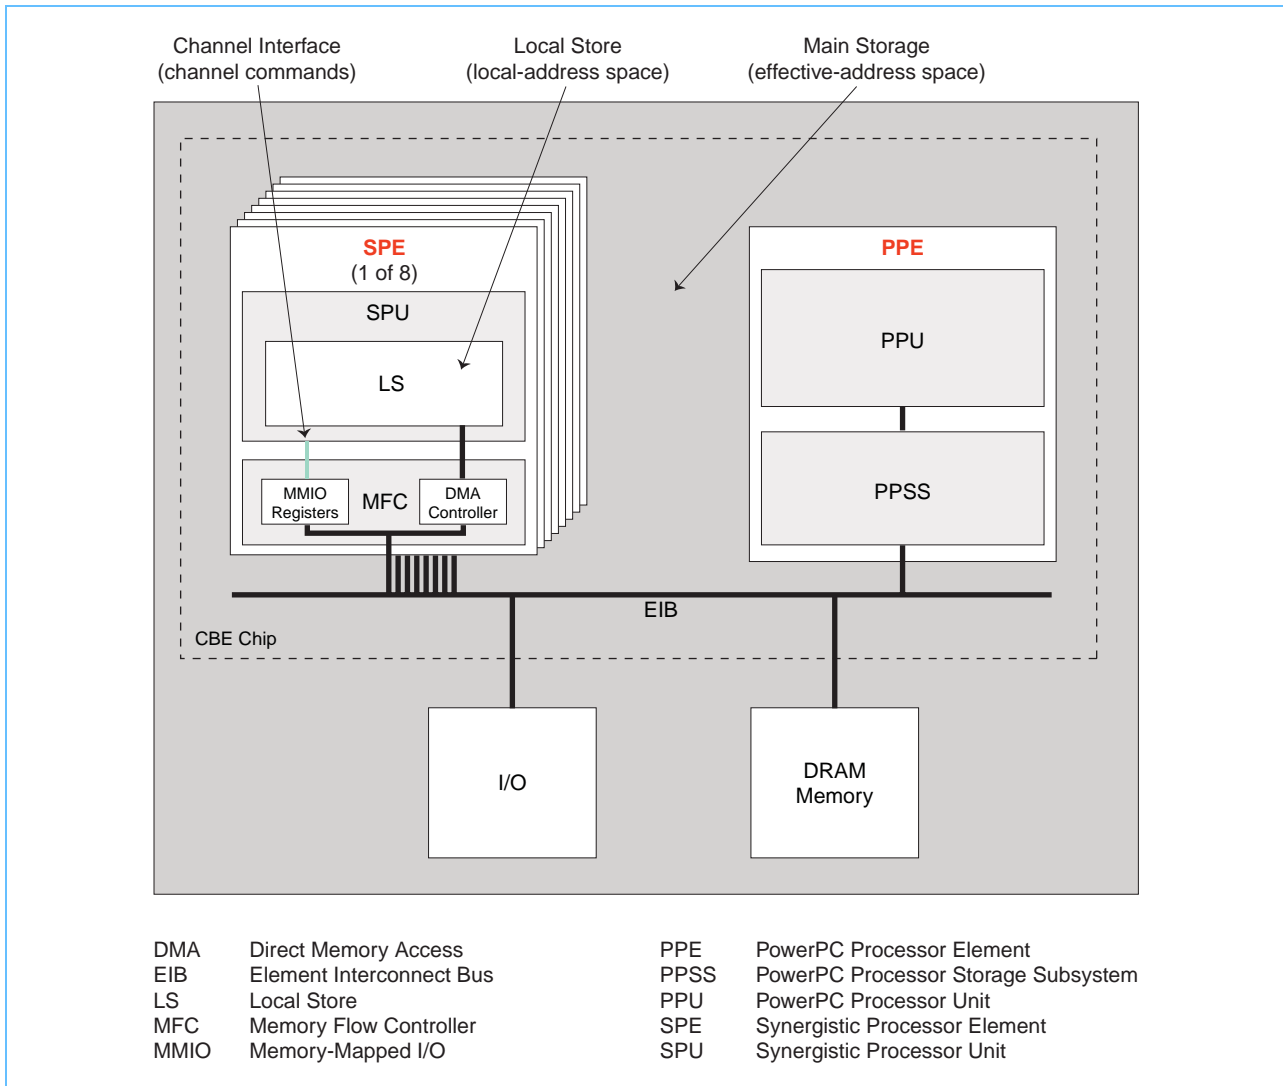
Channel Interface
(channel commands)

Local Store
(local-address space)

Main Storage
(effective-address space)

SPE
(1 of 8)

SPU

LS

MMIO
Registers

MFC

DMA
Controller

PPE

PPU

PPSS

EIB

CBE Chip

I/O

DRAM
Memory

| | | | |
|---|---|---|---|
| DMA | Direct Memory Access | PPE | PowerPC Processor Element |
| EIB | Element Interconnect Bus | PPSS | PowerPC Processor Storage Subsystem |
| LS | Local Store | PPU | PowerPC Processor Unit |
| MFC | Memory Flow Controller | SPE | Synergistic Processor Element |
| MMIO | Memory-Mapped I/O | SPU | Synergistic Processor Unit |